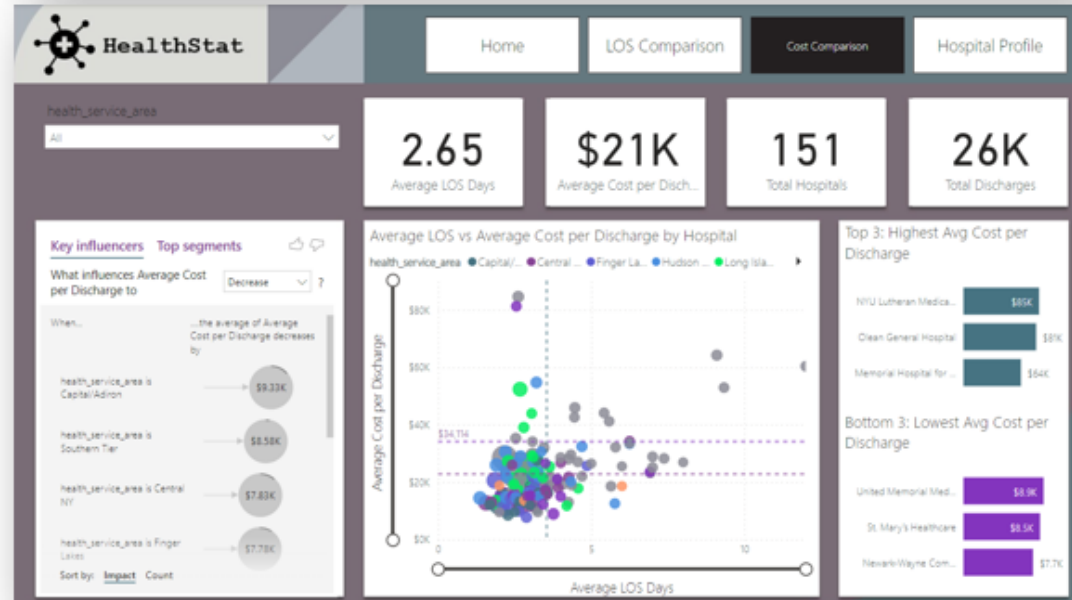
HealthStat

Home

LOS Comparison

Cost Comparison

Hospital Profile

health_service_area

All

2.65
Average LOS Days

$21K
Average Cost per Disch...

151
Total Hospitals

26K
Total Discharges

Key influencers  Top segments

What influences Average Cost per Discharge to

Decrease

?

When...

...the average of Average Cost per Discharge decreases by

health_service_area is Capital/Adiron
$9.33K

health_service_area is Southern Tier
$8.58K

health_service_area is Central NY
$7.83K

health_service_area is Finger Lakes
$7.78K

Sort by: Impact  Count

Average LOS vs Average Cost per Discharge by Hospital

health_service_area ● Capital/... ● Central ... ● Finger La... ● Hudson ... ● Long Isla...

$80K
$60K
$40K
$20K
$0K

$34,114

Average Cost per Discharge

0
5
10

Average LOS Days

Top 3: Highest Avg Cost per Discharge

NYU Lutheran Medica... $85K
Olean General Hospital $81K
Memorial Hospital for ... $64K

Bottom 3: Lowest Avg Cost per Discharge

United Memorial Med... $8.9K
St. Mary's Healthcare $8.5K
Newark-Wayne Com... $7.7K